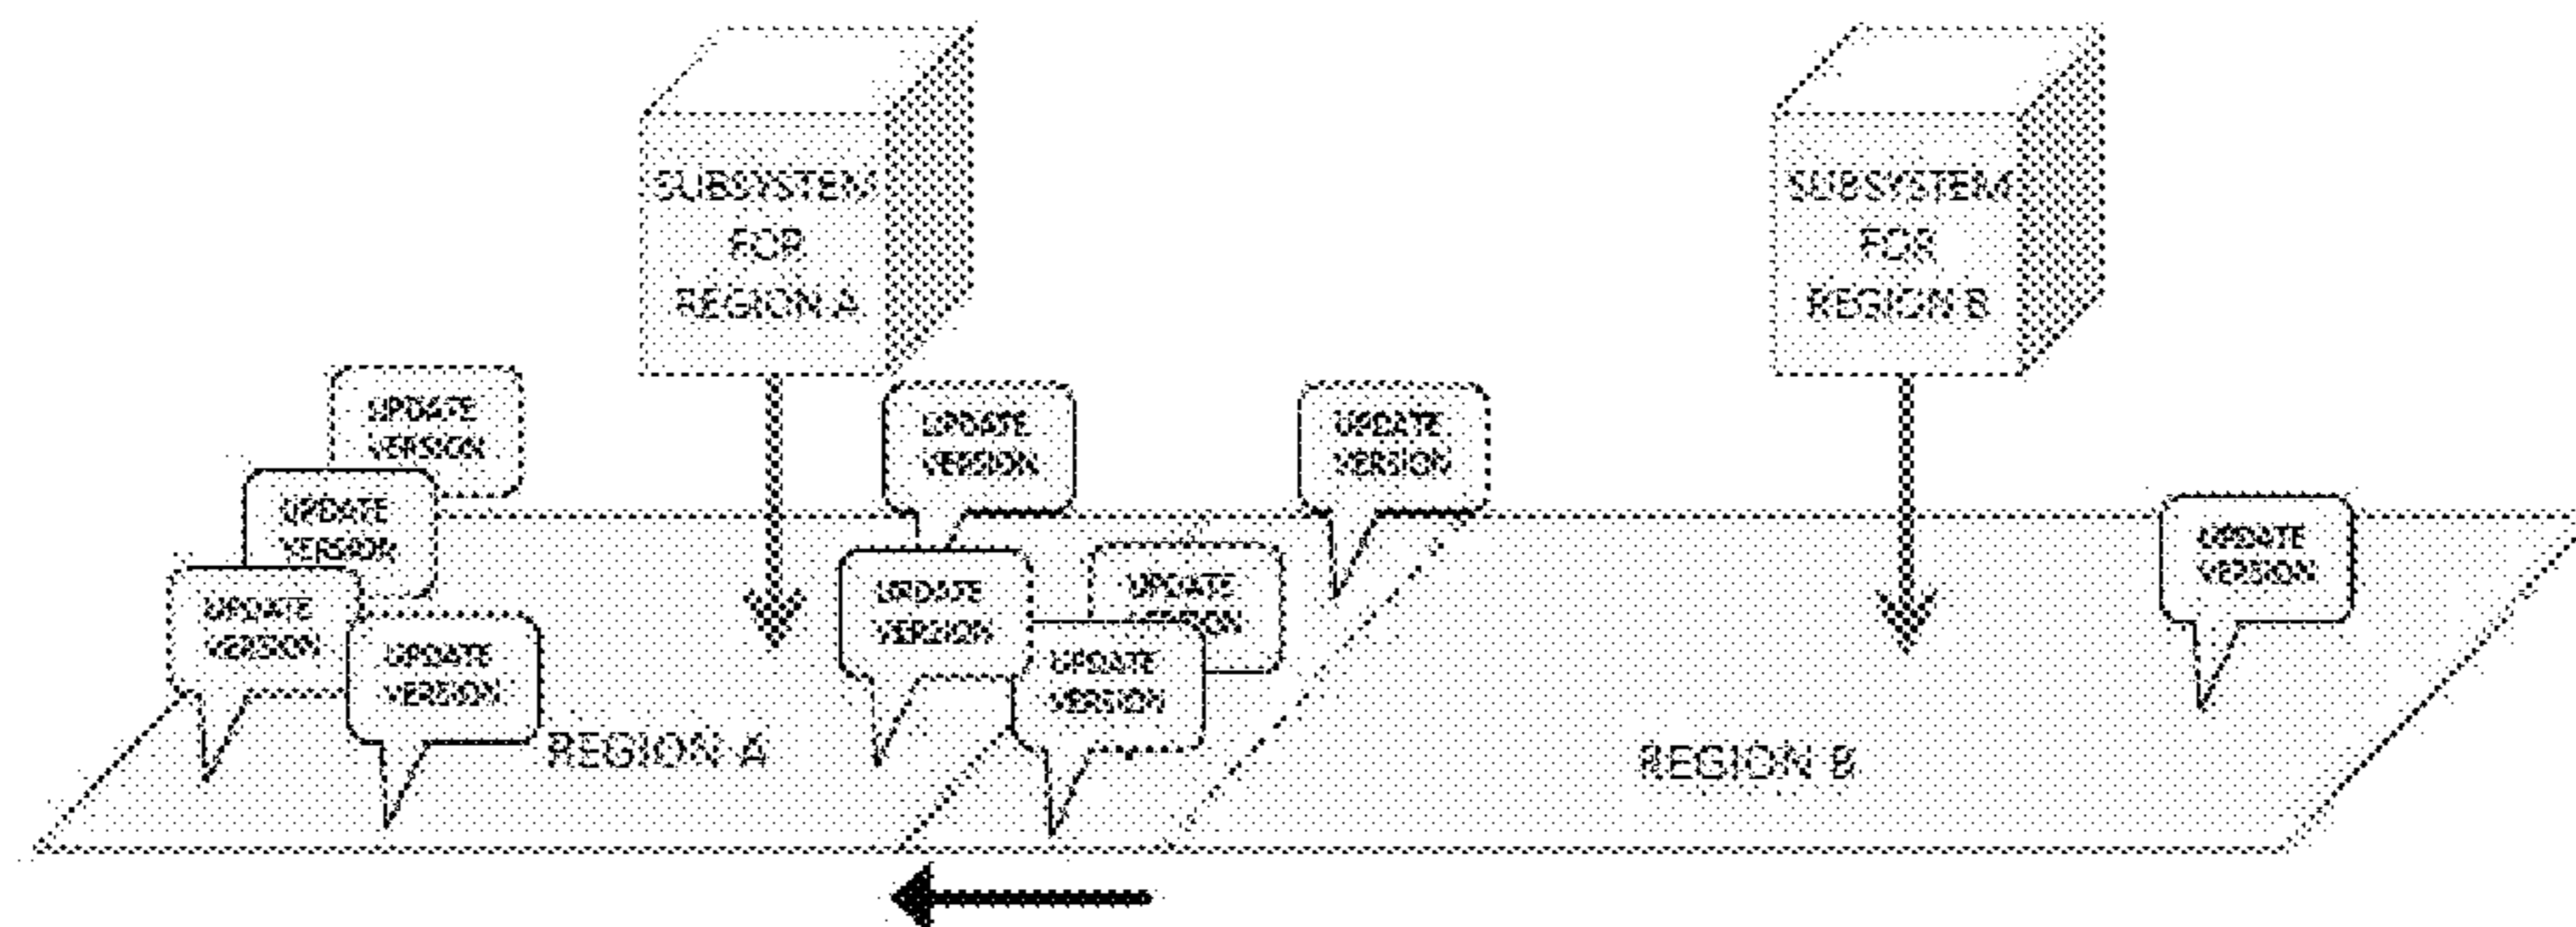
SUBSYSTEM FOR REGION A

SUBSYSTEM FOR REGION B

UPDATE VERSION

UPDATE VERSION

UPDATE VERSION

UPDATE VERSION

UPDATE VERSION

UPDATE VERSION

UPDATE VERSION

UPDATE VERSION

UPDATE VERSION

UPDATE VERSION

REGION A

REGION B